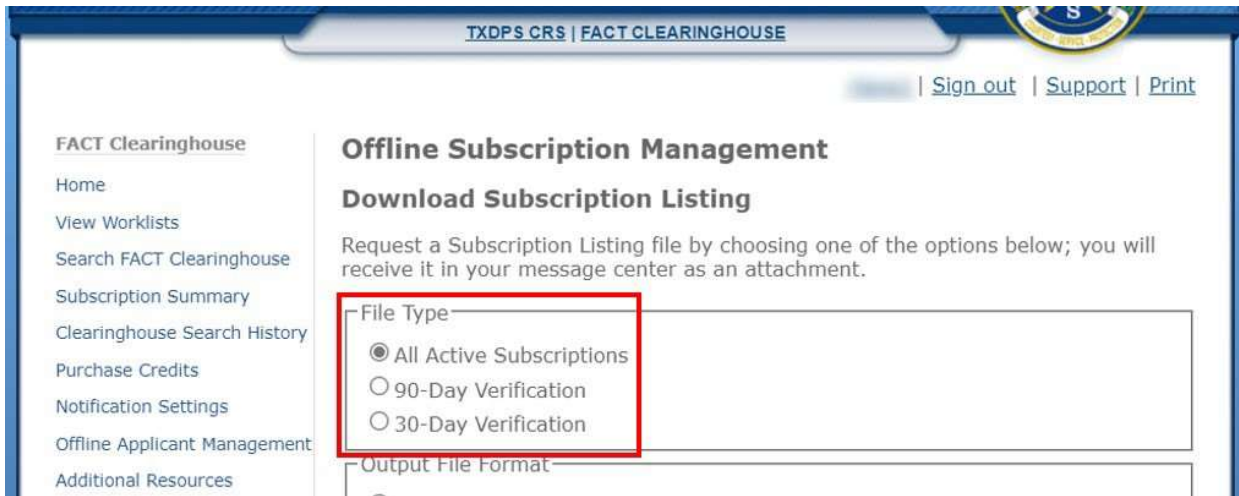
TXDPS CRS | FACT CLEARINGHOUSE

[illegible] | Sign out | Support | Print

FACT Clearinghouse

Home

View Worklists

Search FACT Clearinghouse

Subscription Summary

Clearinghouse Search History

Purchase Credits

Notification Settings

Offline Applicant Management

Additional Resources

Offline Subscription Management

Download Subscription Listing

Request a Subscription Listing file by choosing one of the options below; you will receive it in your message center as an attachment.

File Type

All Active Subscriptions

90-Day Verification

30-Day Verification

Output File Format